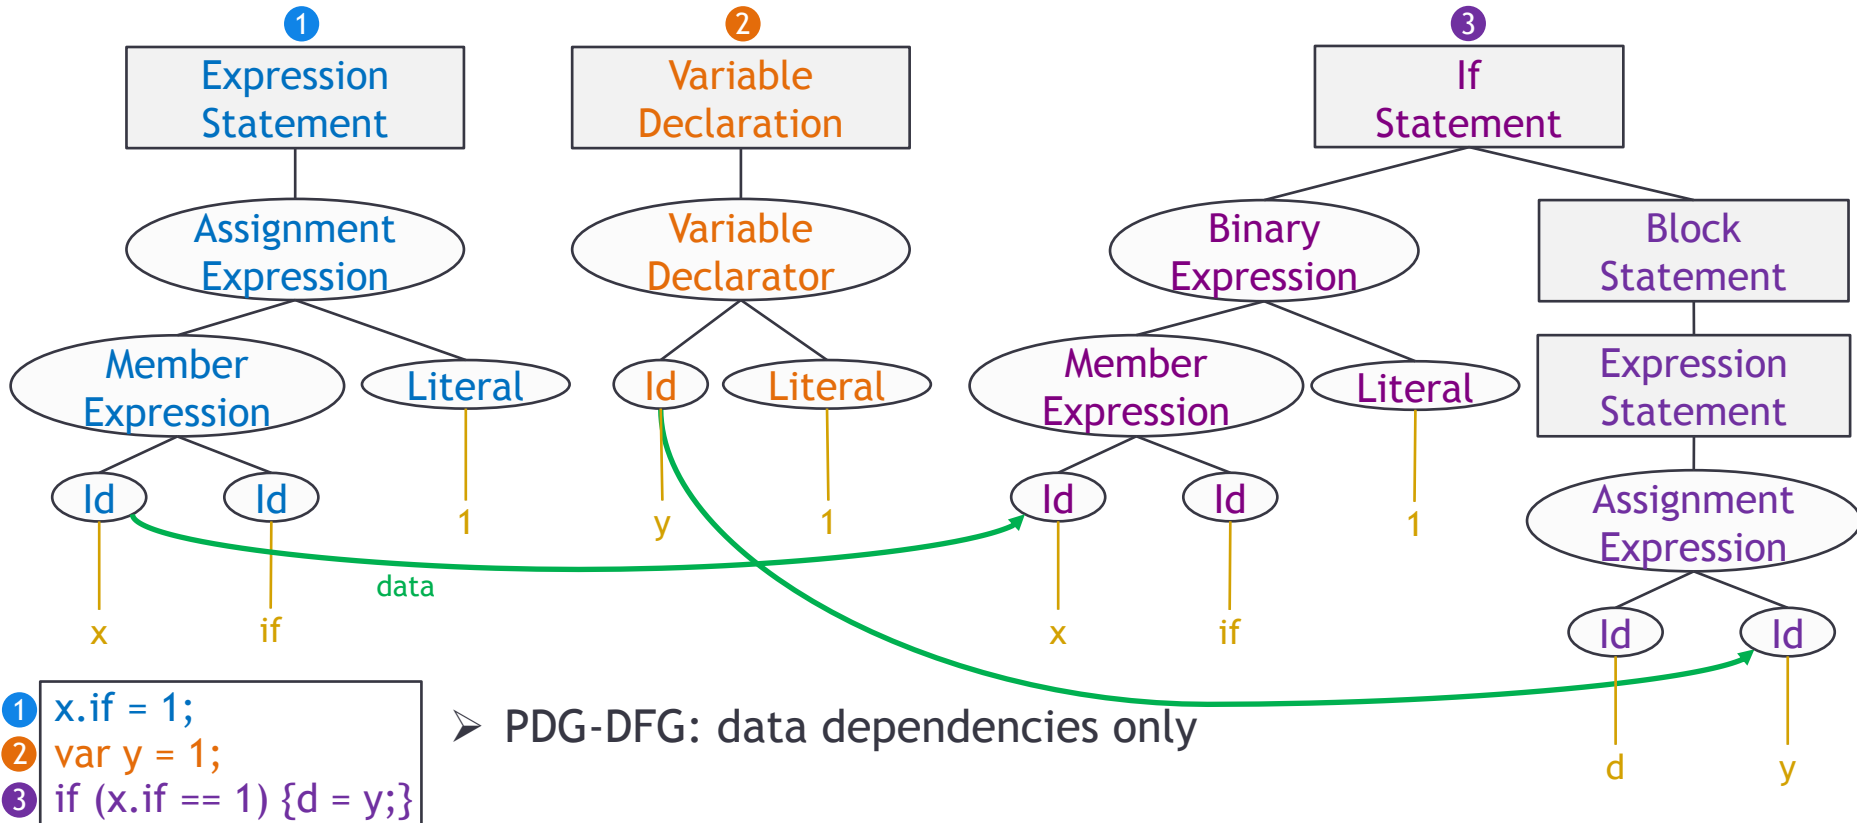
1
Expression Statement

2
Variable Declaration

3
If Statement

Assignment Expression

Variable Declarator

Binary Expression

Block Statement

Member Expression

Literal

Id

Literal

Member Expression

Literal

Expression Statement

Id

Id

1

y

1

Id

Id

1

Assignment Expression

data

x

if

x

if

Id

Id

d

y

1 x.if = 1;
2 var y = 1;
3 if (x.if == 1) {d = y;}

➢ PDG-DFG: data dependencies only